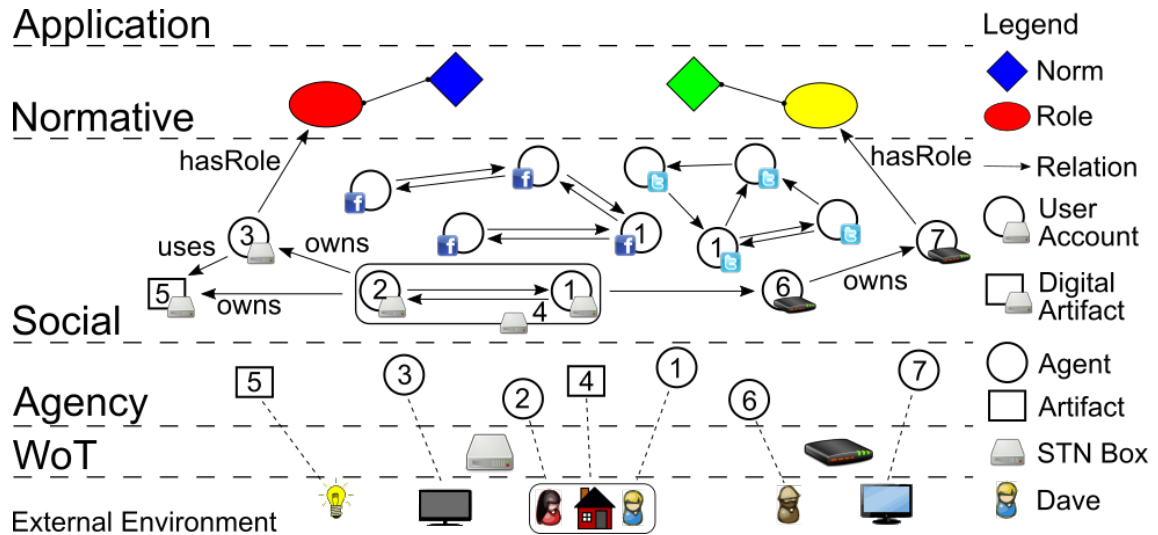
Application

Normative

hasRole

hasRole

uses

3

owns

1

1

5

owns

2

1

4

6

owns

7

Social

5

3

2

4

1

6

7

Agency

WoT

External Environment

Legend

Norm

Role

Relation

User Account

Digital Artifact

Agent

Artifact

STN Box

Dave